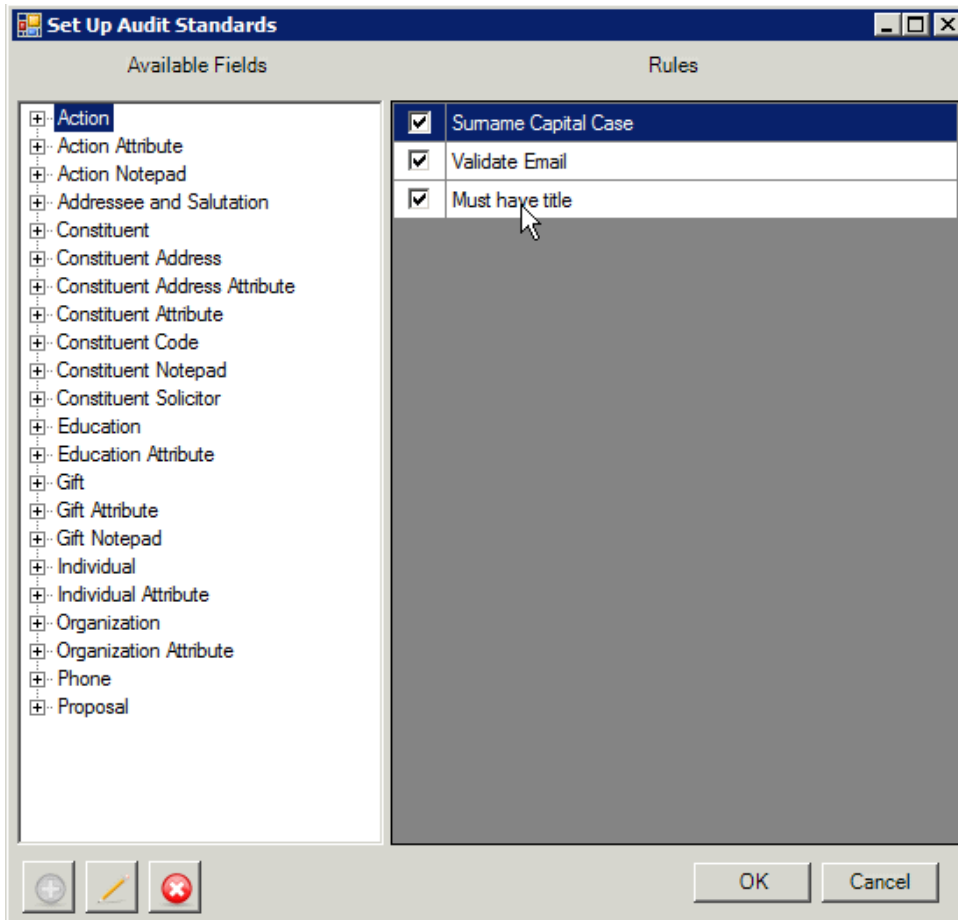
Set Up Audit Standards

Available Fields

Rules

Action
Action Attribute
Action Notepad
Addressee and Salutation
Constituent
Constituent Address
Constituent Address Attribute
Constituent Attribute
Constituent Code
Constituent Notepad
Constituent Solicitor
Education
Education Attribute
Gift
Gift Attribute
Gift Notepad
Individual
Individual Attribute
Organization
Organization Attribute
Phone
Proposal

Surname Capital Case
Validate Email
Must have title

OK
Cancel